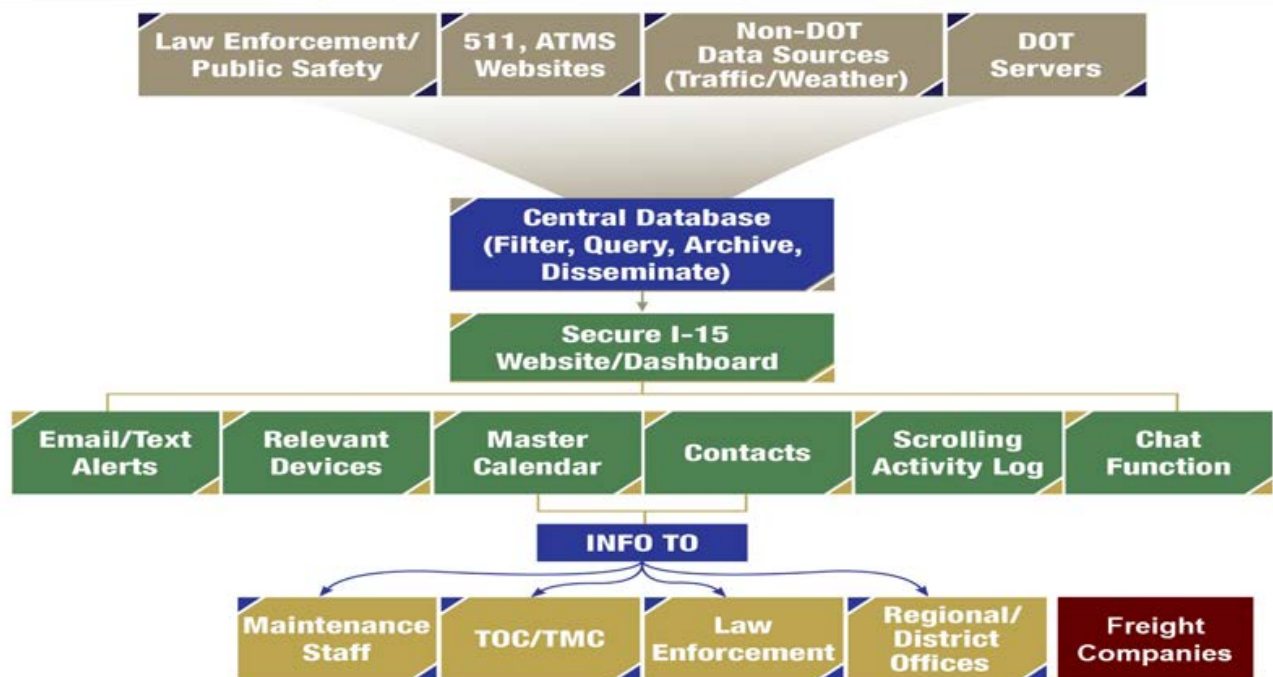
Law Enforcement/ Public Safety

511, ATMS Websites

Non-DOT Data Sources (Traffic/Weather)

DOT Servers

Central Database (Filter, Query, Archive, Disseminate)

Secure I-15 Website/Dashboard

Email/Text Alerts

Relevant Devices

Master Calendar

Contacts

Scrolling Activity Log

Chat Function

INFO TO

Maintenance Staff

TOC/TMC

Law Enforcement

Regional/ District Offices

Freight Companies